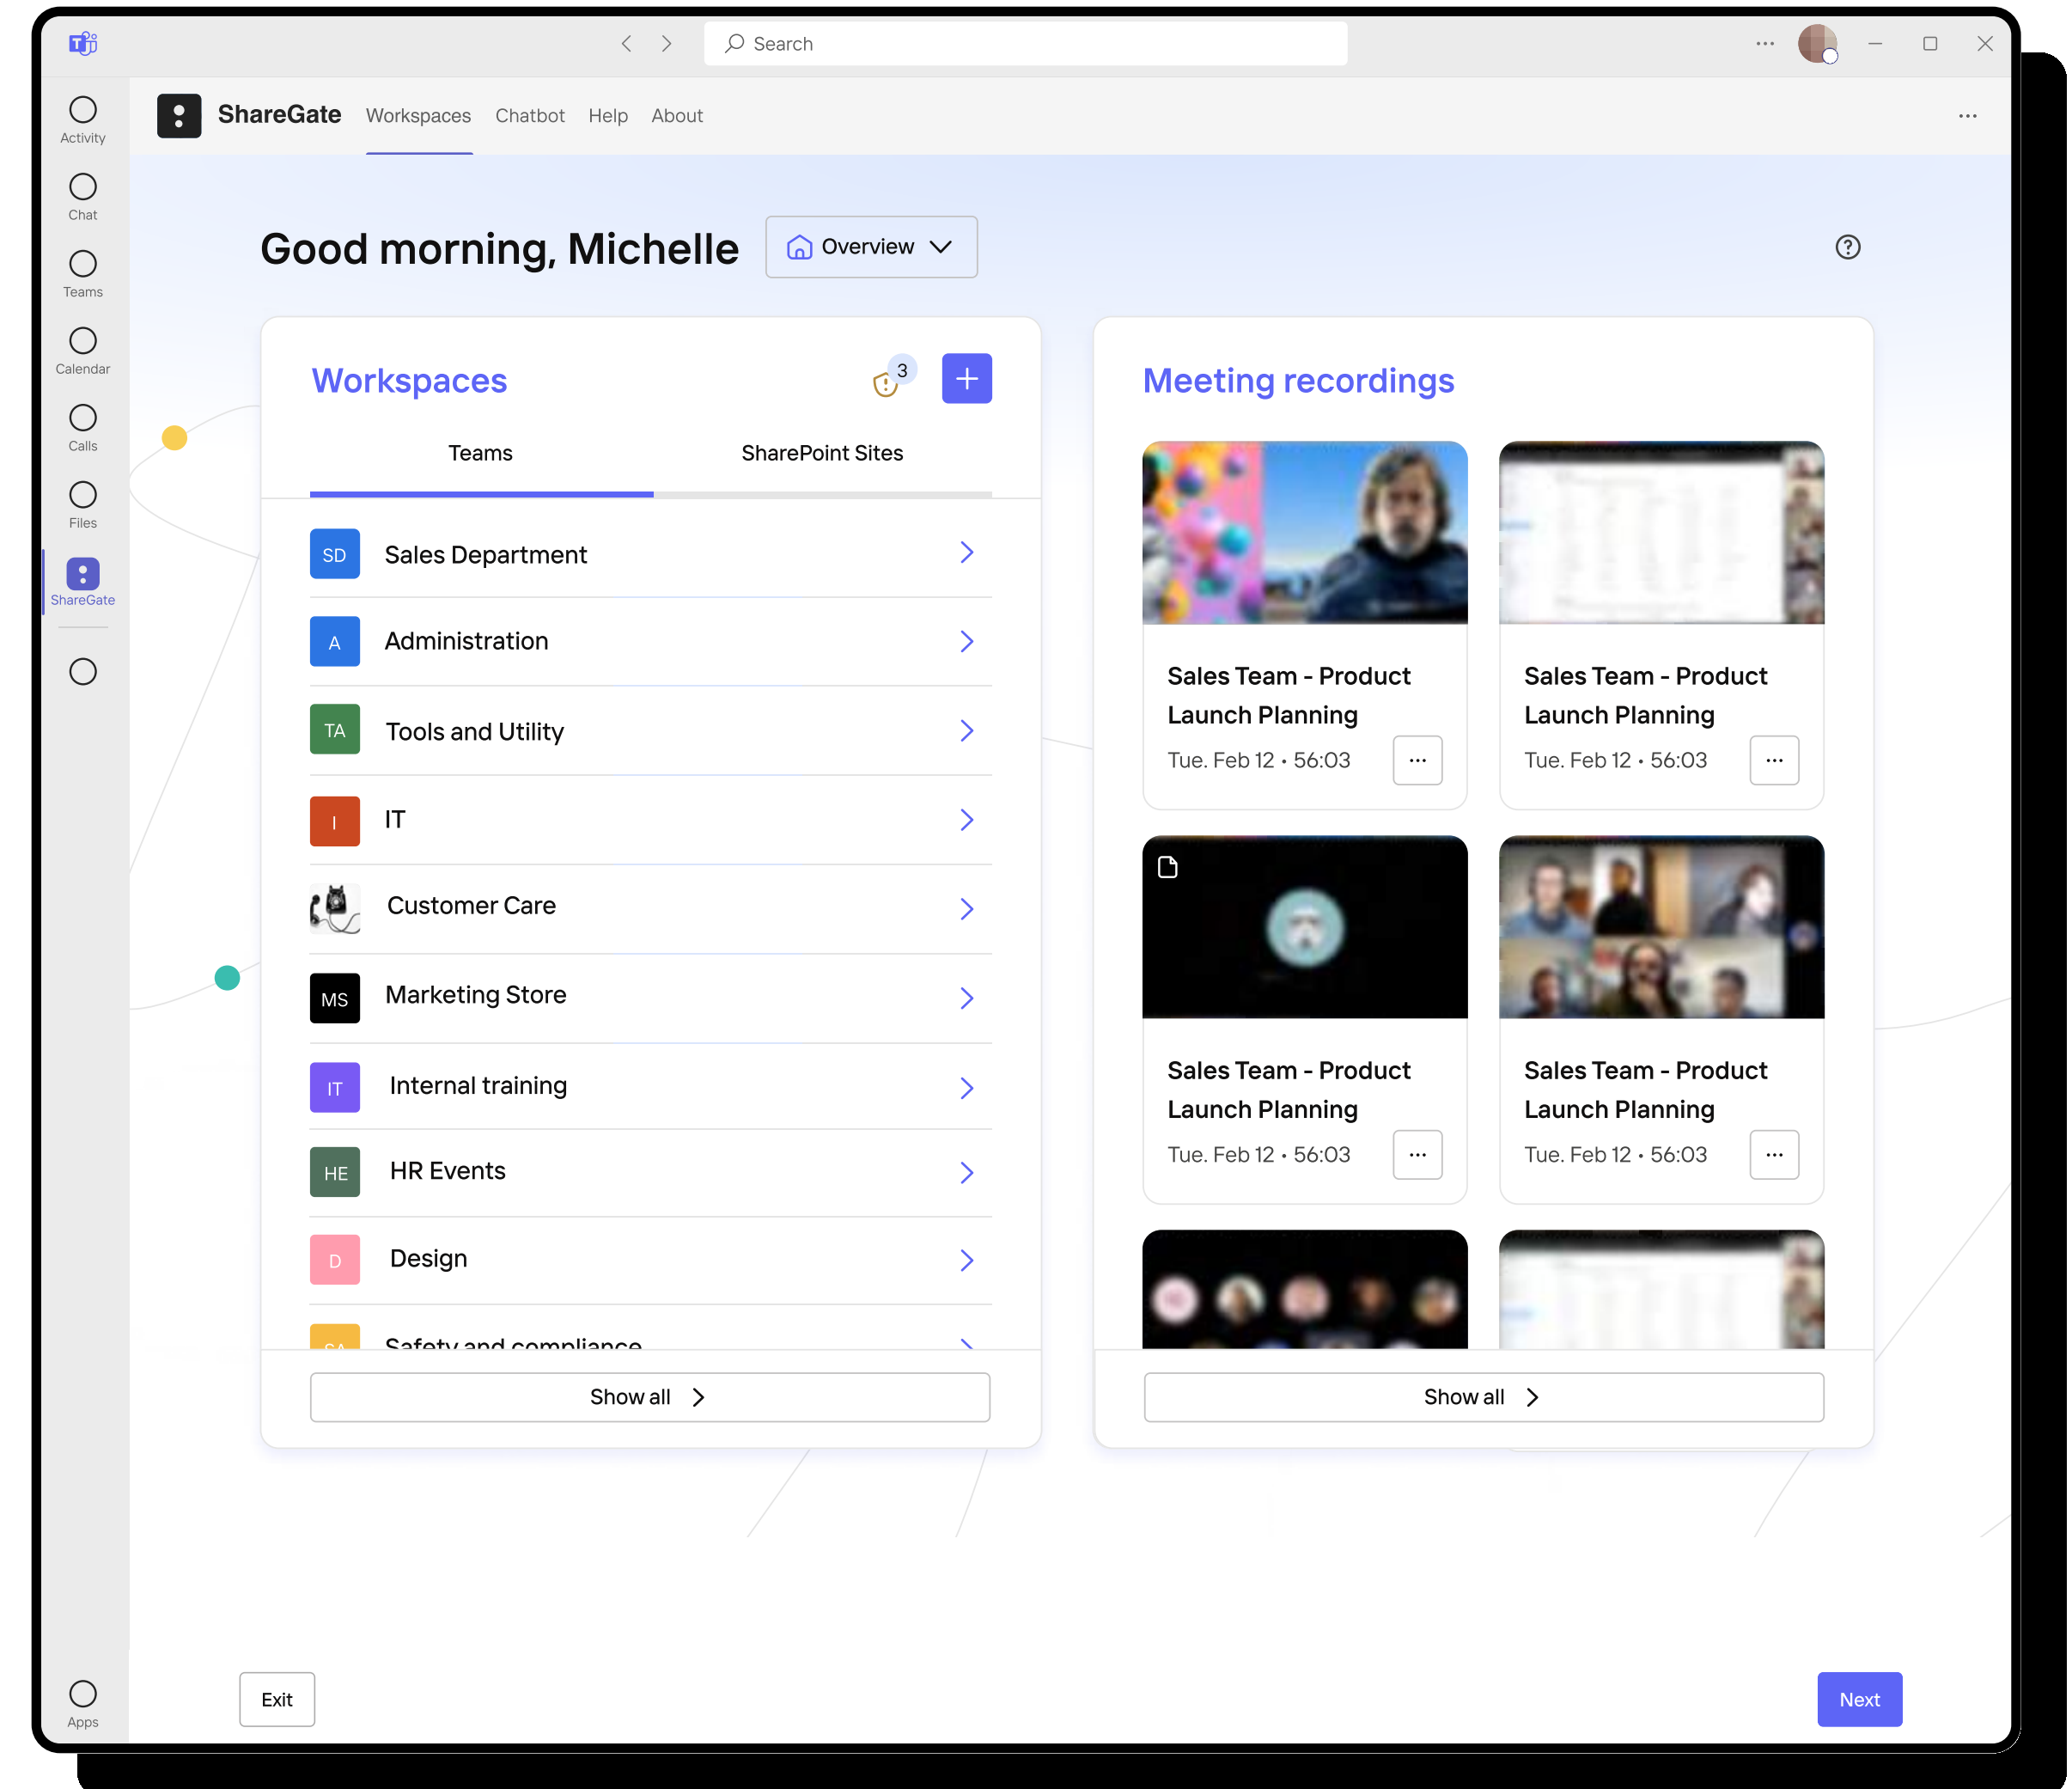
Search

Activity
Chat
Teams
Calendar
Calls
Files
ShareGate
Apps

ShareGate Workspaces Chatbot Help About

Good morning, Michelle
Overview

Workspaces
3
Teams SharePoint Sites

SD Sales Department
A Administration
TA Tools and Utility
I IT
Customer Care
MS Marketing Store
IT Internal training
HE HR Events
D Design
SA Safety and compliance

Show all

Meeting recordings

Sales Team - Product Launch Planning
Tue. Feb 12 • 56:03

Sales Team - Product Launch Planning
Tue. Feb 12 • 56:03

Sales Team - Product Launch Planning
Tue. Feb 12 • 56:03

Sales Team - Product Launch Planning
Tue. Feb 12 • 56:03

Show all

Exit
Next